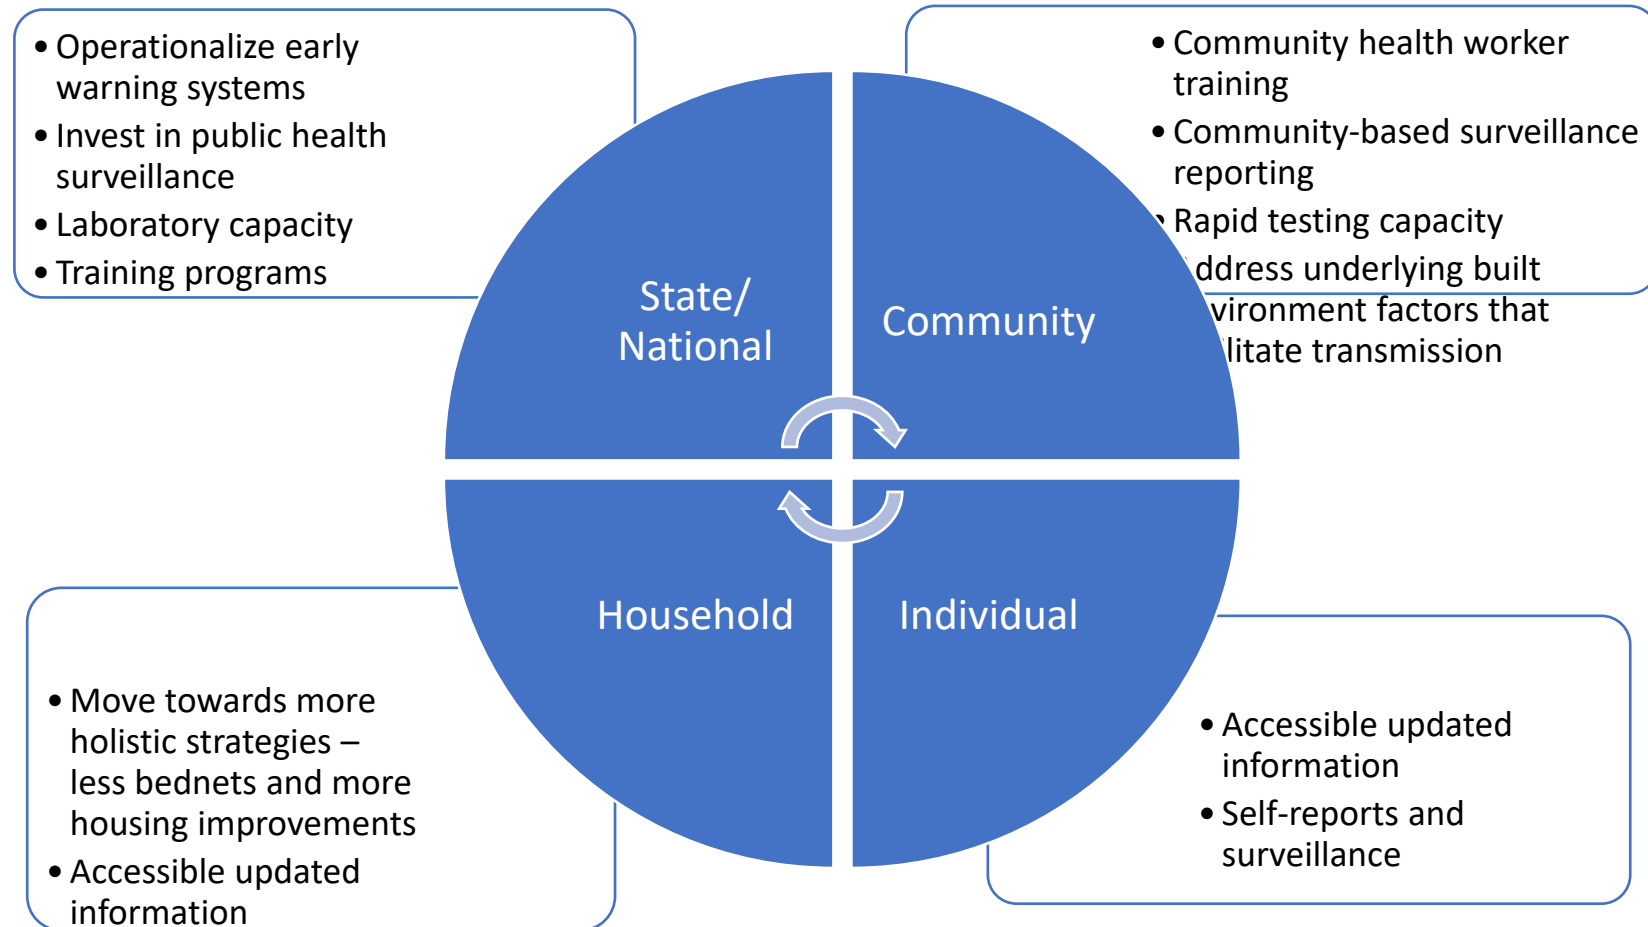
• Operationalize early warning systems
• Invest in public health surveillance
• Laboratory capacity
• Training programs

• Community health worker training
• Community-based surveillance reporting
• Rapid testing capacity
• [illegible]ddress underlying built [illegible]vironment factors that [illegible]litate transmission

State/ National

Community

Household

Individual

• Move towards more holistic strategies – less bednets and more housing improvements
• Accessible updated information

• Accessible updated information
• Self-reports and surveillance